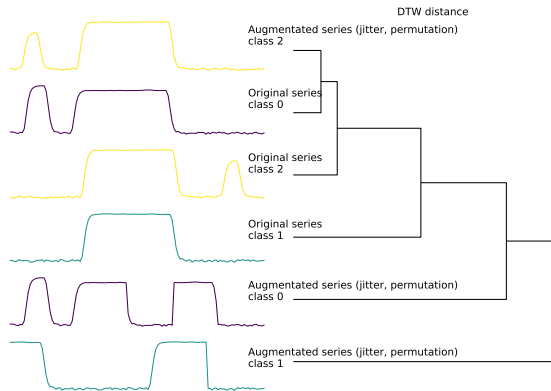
DTW distance

Augmentated series (jitter, permutation)
class 2

Original series
class 0

Original series
class 2

Original series
class 1

Augmentated series (jitter, permutation)
class 0

Augmentated series (jitter, permutation)
class 1